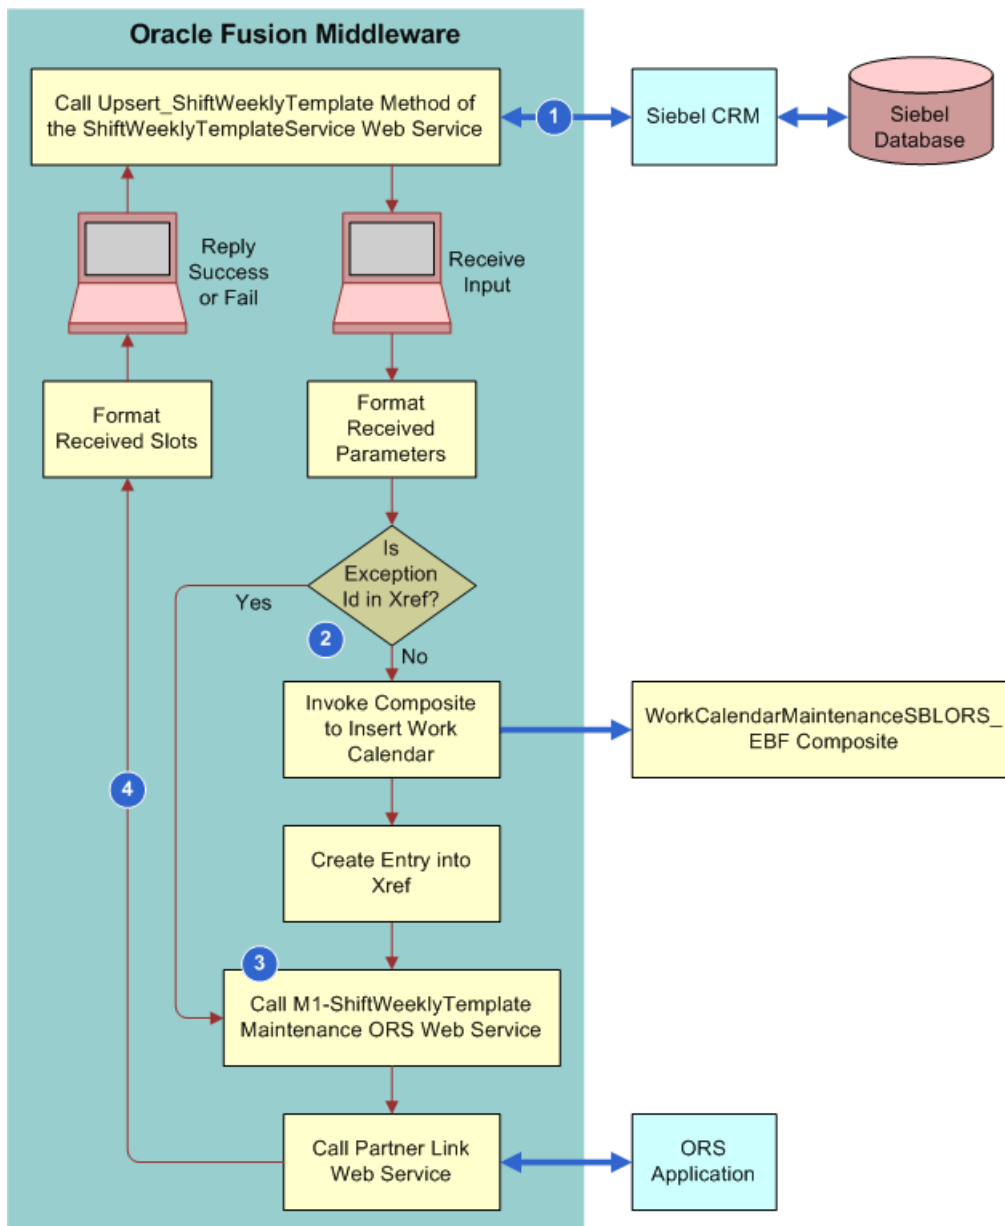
Oracle Fusion Middleware

Call Upsert_ShiftWeeklyTemplate Method of the ShiftWeeklyTemplateService Web Service

1

Siebel CRM

Siebel Database

Reply Success or Fail

Receive Input

Format Received Slots

Format Received Parameters

Is Exception Id in Xref?

Yes

2

No

Invoke Composite to Insert Work Calendar

WorkCalendarMaintenanceSBLORS_EBF Composite

4

Create Entry into Xref

3

Call M1-ShiftWeeklyTemplate Maintenance ORS Web Service

Call Partner Link Web Service

ORS Application